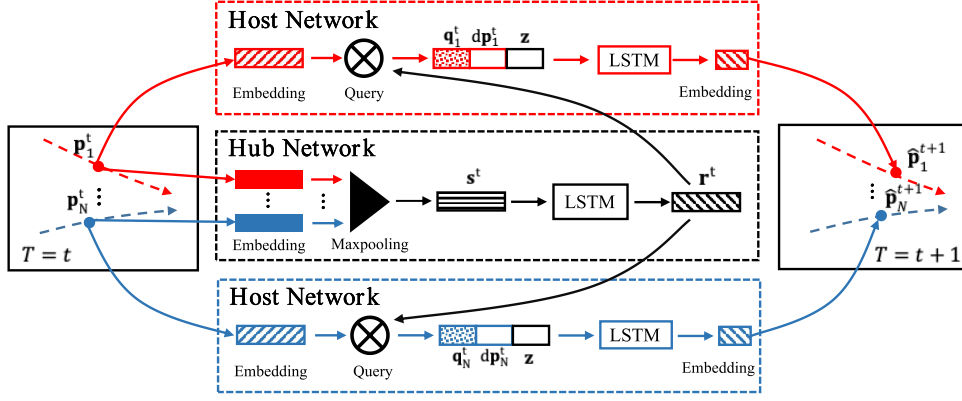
Host Network

Embedding

Query

$\mathbf{q}_1^t$ $d\mathbf{p}_1^t$ $\mathbf{z}$

LSTM

Embedding

$\mathbf{p}_1^t$

$\mathbf{p}_N^t$

$T = t$

Hub Network

Embedding

Maxpooling

$\mathbf{s}^t$

LSTM

$\mathbf{r}^t$

$\hat{\mathbf{p}}_1^{t+1}$

$\hat{\mathbf{p}}_N^{t+1}$

$T = t + 1$

Host Network

Embedding

Query

$\mathbf{q}_N^t$ $d\mathbf{p}_N^t$ $\mathbf{z}$

LSTM

Embedding